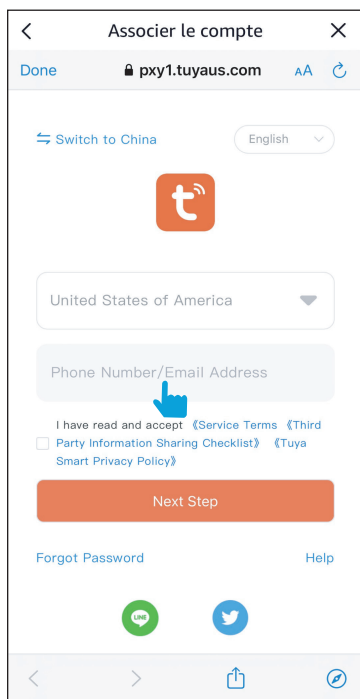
Associer le compte

Done pxy1.tuyaus.com AA

Switch to China English

United States of America

Phone Number/Email Address

I have read and accept 《Service Terms 《Third Party Information Sharing Checklist》 《Tuya Smart Privacy Policy》

Next Step

Forgot Password Help

LINE